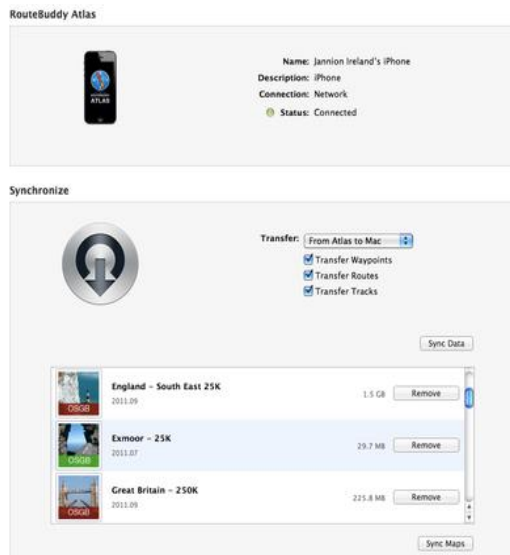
RouteBuddy Atlas

ATLAS

Name: Jannion Ireland's iPhone
Description: iPhone
Connection: Network
Status: Connected

Synchronize

Transfer: From Atlas to Mac
Transfer Waypoints
Transfer Routes
Transfer Tracks

Sync Data

OSGB
England - South East 25K
2011.09
1.5 GB
Remove

OSGB
Exmoor - 25K
2011.07
29.7 MB
Remove

OSGB
Great Britain - 250K
2011.09
225.8 MB
Remove

Sync Maps